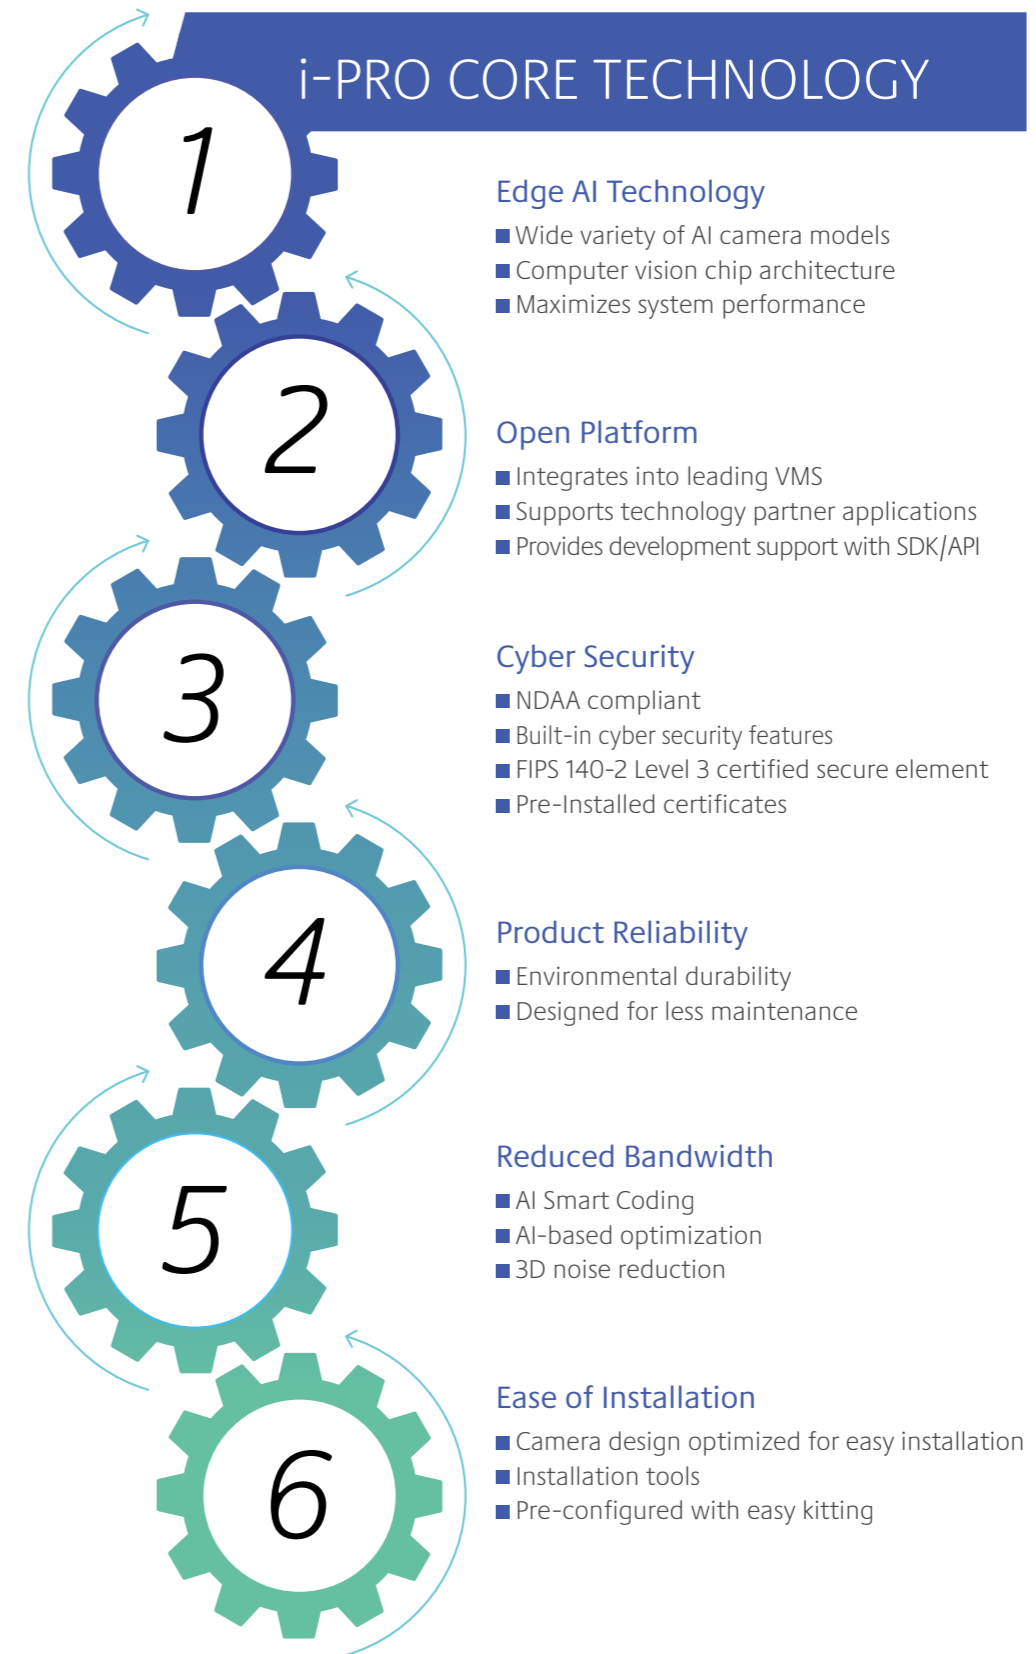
i-PRO CORE TECHNOLOGY

1

Edge AI Technology
■ Wide variety of AI camera models
■ Computer vision chip architecture
■ Maximizes system performance

2

Open Platform
■ Integrates into leading VMS
■ Supports technology partner applications
■ Provides development support with SDK/API

3

Cyber Security
■ NDAA compliant
■ Built-in cyber security features
■ FIPS 140-2 Level 3 certified secure element
■ Pre-Installed certificates

4

Product Reliability
■ Environmental durability
■ Designed for less maintenance

5

Reduced Bandwidth
■ AI Smart Coding
■ AI-based optimization
■ 3D noise reduction

6

Ease of Installation
■ Camera design optimized for easy installation
■ Installation tools
■ Pre-configured with easy kitting